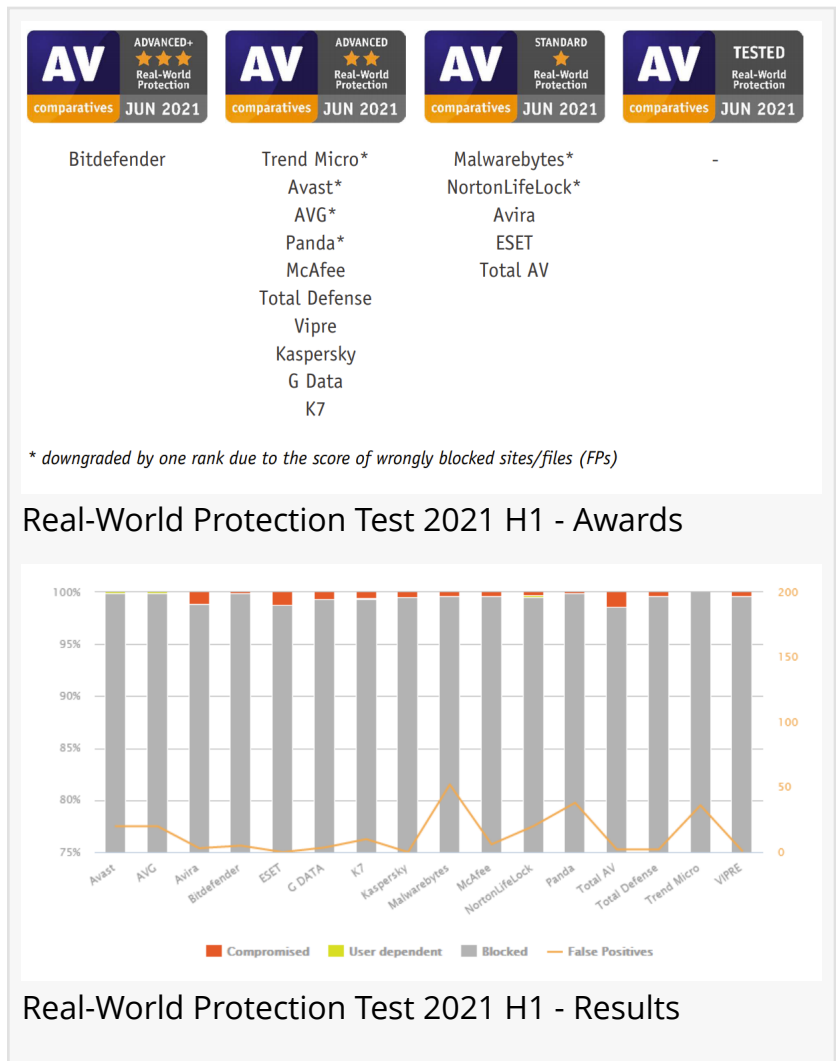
AV ADVANCED+ Real-World Protection comparatives JUN 2021

AV ADVANCED Real-World Protection comparatives JUN 2021

AV STANDARD Real-World Protection comparatives JUN 2021

AV TESTED Real-World Protection comparatives JUN 2021

Bitdefender

Trend Micro*
Avast*
AVG*
Panda*
McAfee
Total Defense
Vipre
Kaspersky
G Data
K7

Malwarebytes*
NortonLifeLock*
Avira
ESET
Total AV

-

* downgraded by one rank due to the score of wrongly blocked sites/files (FPs)

Real-World Protection Test 2021 H1 - Awards

100%
95%
90%
85%
80%
75%

200
150
100
50
0

Avast
AVG
Avira
Bitdefender
ESET
G DATA
K7
Kaspersky
Malwarebytes
McAfee
NortonLifeLock
Panda
Total AV
Total Defense
Trend Micro
VIPRE

Compromised
User dependent
Blocked
False Positives

Real-World Protection Test 2021 H1 - Results